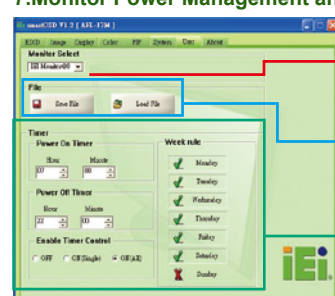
7.Monitor Power Management a

smartOSD V1.3 [ AFL-17M ]

RS232 Image Display Color PIP System User About

Monitor Select

ID Monitor00

File

Save File

Load File

Timer

Power On Timer

Hour Minute

07 00

Power Off Timer

Hour Minute

23 00

Enable Timer Control

OFF ON(Single) ON(All)

Week rule

Monday

Tuesday

Wednesday

Thursday

Friday

Saturday

Sunday

iEi